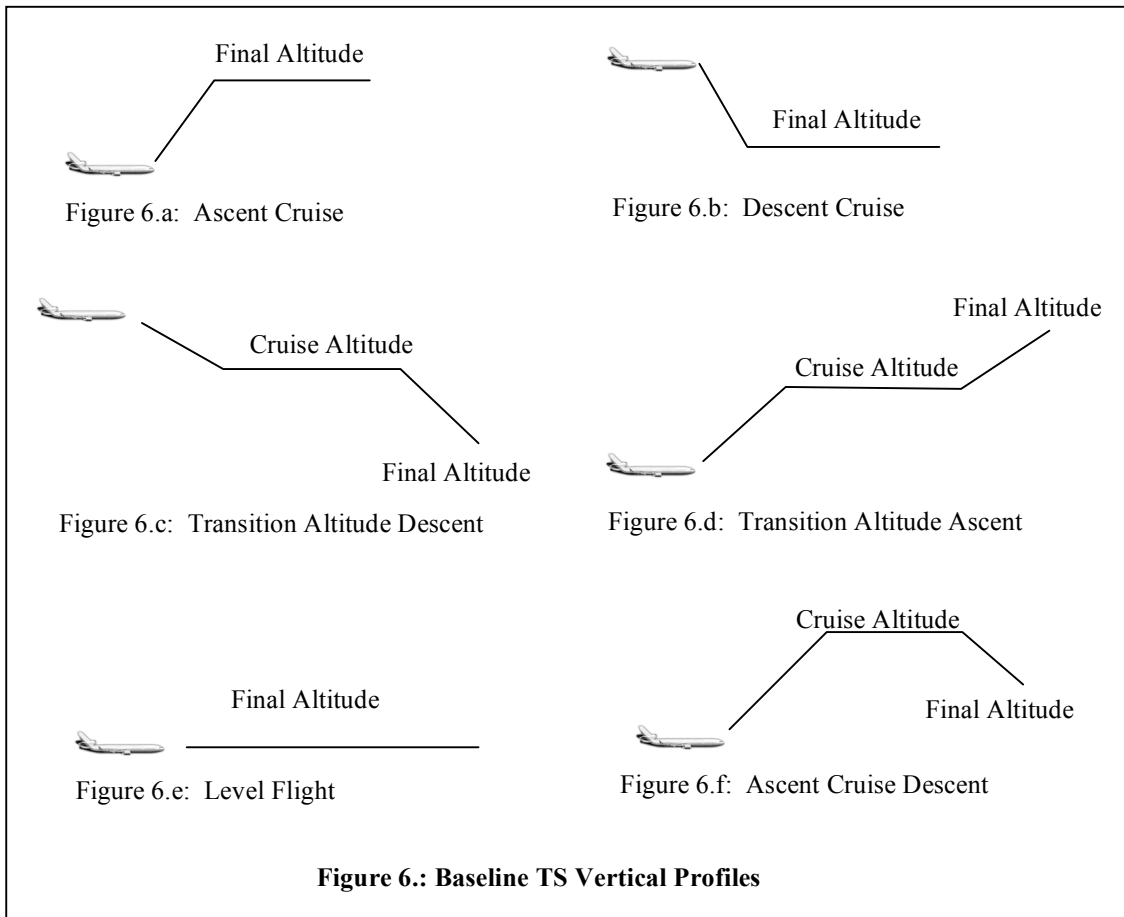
Final Altitude

Figure 6.a: Ascent Cruise

Final Altitude

Figure 6.b: Descent Cruise

Cruise Altitude

Final Altitude

Figure 6.c: Transition Altitude Descent

Final Altitude

Cruise Altitude

Figure 6.d: Transition Altitude Ascent

Final Altitude

Figure 6.e: Level Flight

Cruise Altitude

Final Altitude

Figure 6.f: Ascent Cruise Descent

**Figure 6.: Baseline TS Vertical Profiles**